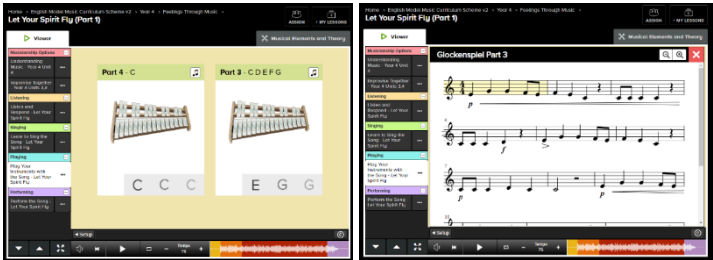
Home › English Model Music Curriculum Scheme v2 › Year 4 › Feelings Through Music ›
Let Your Spirit Fly (Part 1)
ASSIGN
MY LESSONS
Viewer
Musical Elements and Theory
Musicianship Options
Understanding Music - Year 4 Unit 4
Improvise Together - Year 4 Units 3,4
Listening
Listen and Respond - Let Your Spirit Fly
Singing
Learn to Sing the Song - Let Your Spirit Fly
Playing
Play Your Instruments with the Song - Let Your Spirit Fly
Performing
Perform the Song - Let Your Spirit Fly
Part 4 - C
C C C
Part 3 - C D E F G
E G G
Setup
Tempo

Home › English Model Music Curriculum Scheme v2 › Year 4 › Feelings Through Music ›
Let Your Spirit Fly (Part 1)
ASSIGN
MY LESSONS
Viewer
Musical Elements and Theory
Musicianship Options
Understanding Music - Year 4 Unit 4
Improvise Together - Year 4 Units 3,4
Listening
Listen and Respond - Let Your Spirit Fly
Singing
Learn to Sing the Song - Let Your Spirit Fly
Playing
Play Your Instruments with the Song - Let Your Spirit Fly
Performing
Perform the Song - Let Your Spirit Fly
Glockenspiel Part 3
$p$
$f$
$p$
Setup
Tempo